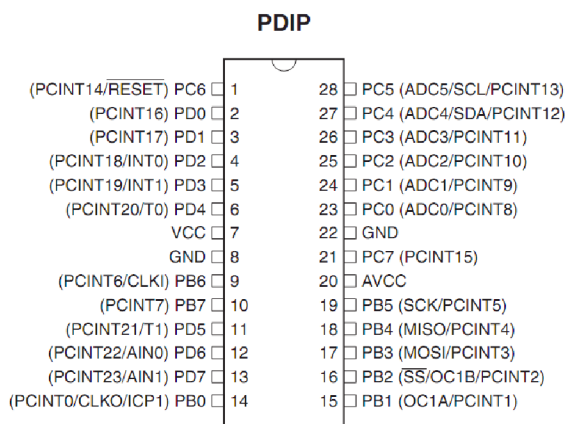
PDIP

(PCINT14/$\overline{\text{RESET}}$) PC6 1
(PCINT16) PD0 2
(PCINT17) PD1 3
(PCINT18/INT0) PD2 4
(PCINT19/INT1) PD3 5
(PCINT20/T0) PD4 6
VCC 7
GND 8
(PCINT6/CLKI) PB6 9
(PCINT7) PB7 10
(PCINT21/T1) PD5 11
(PCINT22/AIN0) PD6 12
(PCINT23/AIN1) PD7 13
(PCINT0/CLKO/ICP1) PB0 14

28 PC5 (ADC5/SCL/PCINT13)
27 PC4 (ADC4/SDA/PCINT12)
26 PC3 (ADC3/PCINT11)
25 PC2 (ADC2/PCINT10)
24 PC1 (ADC1/PCINT9)
23 PC0 (ADC0/PCINT8)
22 GND
21 PC7 (PCINT15)
20 AVCC
19 PB5 (SCK/PCINT5)
18 PB4 (MISO/PCINT4)
17 PB3 (MOSI/PCINT3)
16 PB2 ($\overline{\text{SS}}$/OC1B/PCINT2)
15 PB1 (OC1A/PCINT1)